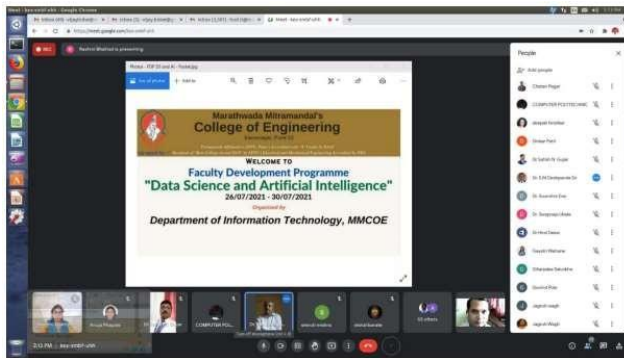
Marathwada Mitramandal's
College of Engineering

WELCOME TO
Faculty Development Programme
"Data Science and Artificial Intelligence"
26/07/2021 - 30/07/2021
Organized by
Department of Information Technology, MMCOE

People
Add people
Chetan Pagar
COMPUTER POLYTECHNIC
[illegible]
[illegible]
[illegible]
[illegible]
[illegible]
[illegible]
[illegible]
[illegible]
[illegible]
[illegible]
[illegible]
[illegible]

REC
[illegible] is presenting

COMPUTER POL...
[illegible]
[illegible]
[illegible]

3:13 PM | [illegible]